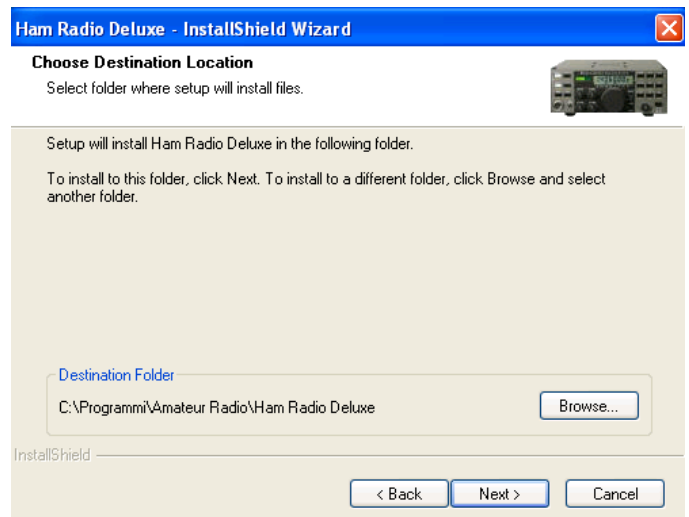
Ham Radio Deluxe - InstallShield Wizard

Choose Destination Location
Select folder where setup will install files.

Setup will install Ham Radio Deluxe in the following folder.

To install to this folder, click Next. To install to a different folder, click Browse and select another folder.

Destination Folder
C:\Programmi\Amateur Radio\Ham Radio Deluxe

Browse...

InstallShield

< Back
Next >
Cancel